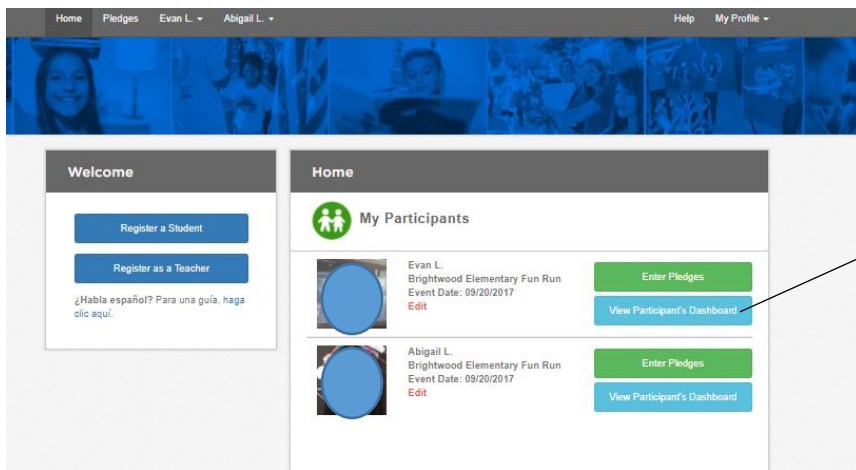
Home Pledges Evan L. ▾ Abigail L. ▾ Help My Profile ▾

Welcome

Register a Student

Register as a Teacher

¿Habla español? Para una guía, haga clic aquí.

Home

My Participants

Evan L.
Brightwood Elementary Fun Run
Event Date: 09/20/2017
Edit

Enter Pledges

View Participant's Dashboard

Abigail L.
Brightwood Elementary Fun Run
Event Date: 09/20/2017
Edit

Enter Pledges

View Participant's Dashboard